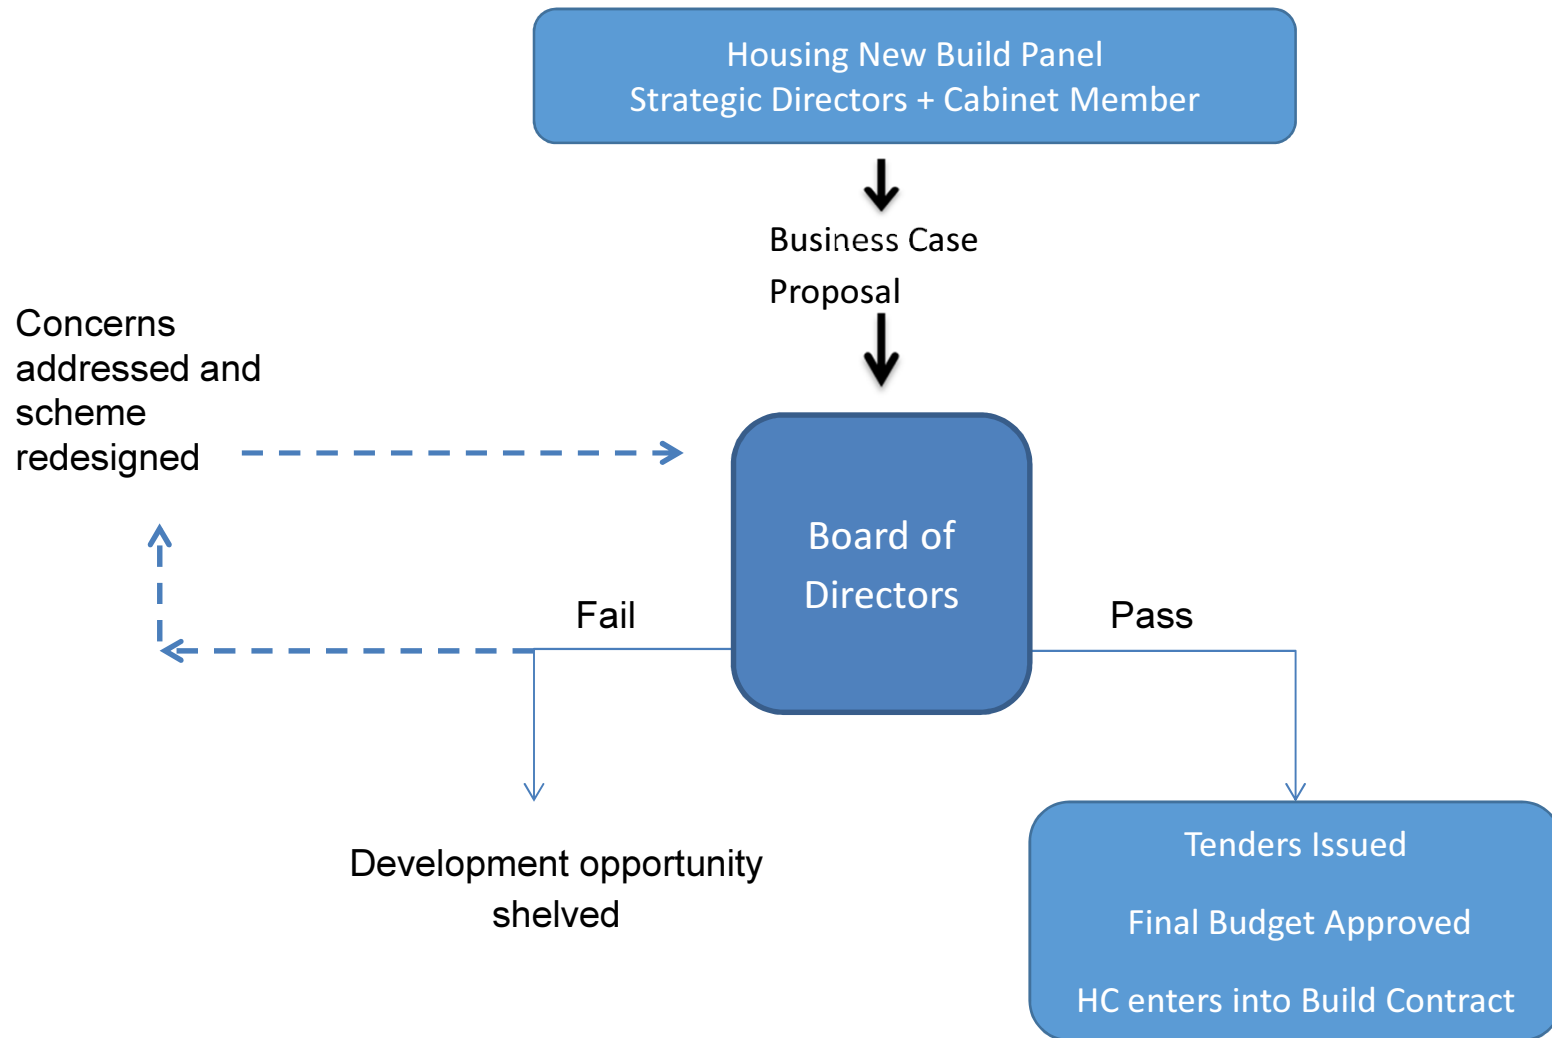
Housing New Build Panel
Strategic Directors + Cabinet Member

Business Case Proposal

Concerns addressed and scheme redesigned

Board of Directors

Fail

Pass

Development opportunity shelved

Tenders Issued

Final Budget Approved

HC enters into Build Contract